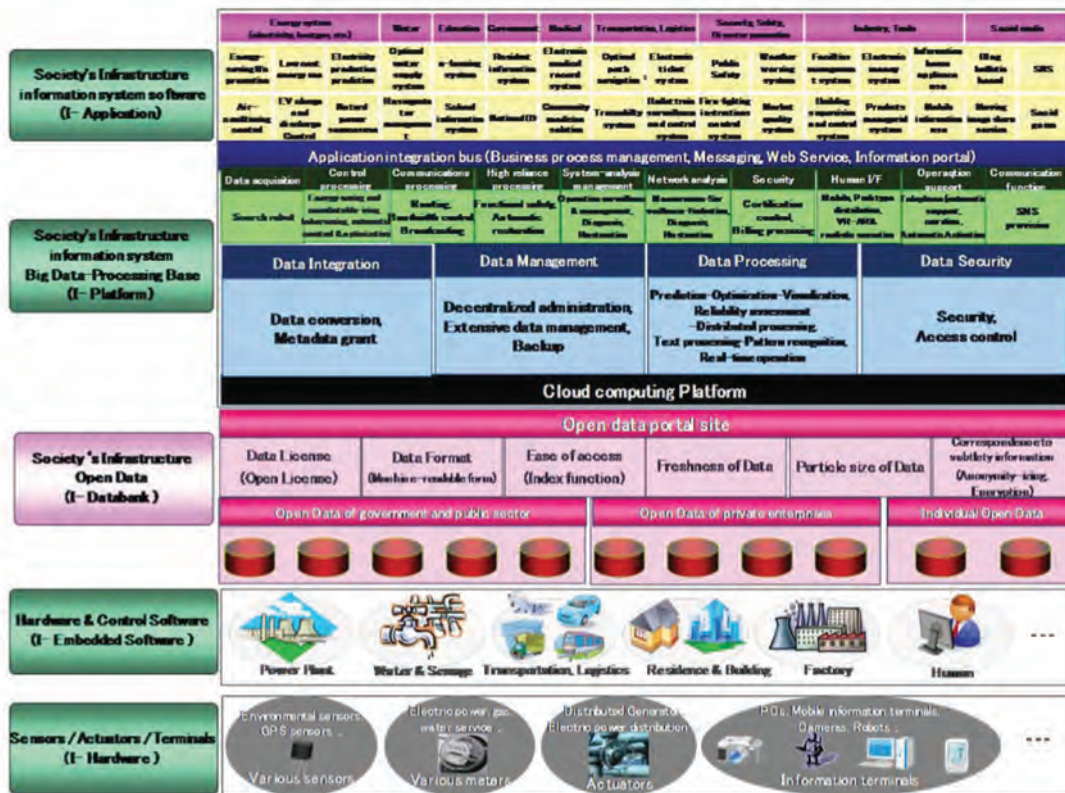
Society's Infrastructure information system software (I- Application)

| Energy option (electricity, heating, etc.) | | | Water | Education | Government | Medical | Transportation, Logistics | | Security, Safety, Disaster prevention | | Industry, Trade | | | Social media | |
|---|---|---|---|---|---|---|---|---|---|---|---|---|---|---|---|
| Energy-saving life promotion | Low cost energy use | Electricity production prediction | Optimal water supply system | e-learning system | Resident information system | Electronic medical record system | Optimal path navigation | Electronic ticket system | Public Safety | Weather warning system | Facilities management system | Electronic money system | Information home appliance use | Blog bulletin board | SNS |
| Air-conditioning control | EV charge and discharge Control | Retard power consumption | Management | School information system | National ID | Community medicine solution | Traceability system | Bullet train surveillance and control system | Fire-fighting instructions control system | Market quality system | Building supervision and control system | Products managerial system | Mobile information use | Moving image share service | Social game |

Application integration bus (Business process management, Messaging, Web Service, Information portal)

| Data acquisition | Control processing | Communications processing | High reliance processing | System-analysis management | Network analysis | Security | Human I/F | Operation support | Communication function |
|---|---|---|---|---|---|---|---|---|---|
| Search robot | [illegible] | Routing, Bandwidth control, Broadcasting | Functional safety, Automatic restoration | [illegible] | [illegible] | Certification control, Billing processing | Mobile, Prototype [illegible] | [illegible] | SNS provision |

Society's Infrastructure information system Big Data-Processing Base (I- Platform)

| Data Integration | Data Management | Data Processing | Data Security |
|---|---|---|---|
| Data conversion, Metadata grant | Decentralized administration, Extensive data management, Backup | Prediction-Optimization-Visualization, Reliability assessment -Distributed processing, Text processing-Pattern recognition, Real-time operation | Security, Access control |

Cloud computing Platform

Society's Infrastructure Open Data (I- Databank)

Open data portal site

| Data License (Open License) | Data Format (Machine-readable form) | Ease of access (Index function) | Freshness of Data | Particle size of Data | Correspondence to subtlety information (Anonymity-izing, Encryption) |
|---|---|---|---|---|---|

Open Data of government and public sector
Open Data of private enterprises
Individual Open Data

Hardware & Control Software (I- Embedded Software)

Power Plant
Water & Sewage
Transportation, Logistics
Residence & Building
Factory
Human
...

Sensors / Actuators / Terminals (I- Hardware)

Environmental sensors, GPS sensors, ...
Various sensors
Electric power, gas, water service, ...
Various meters
Distributed Generator, Electric power distribution
Actuators
PCs, Mobile information terminals, Cameras, Robots, ...
Information terminals
...